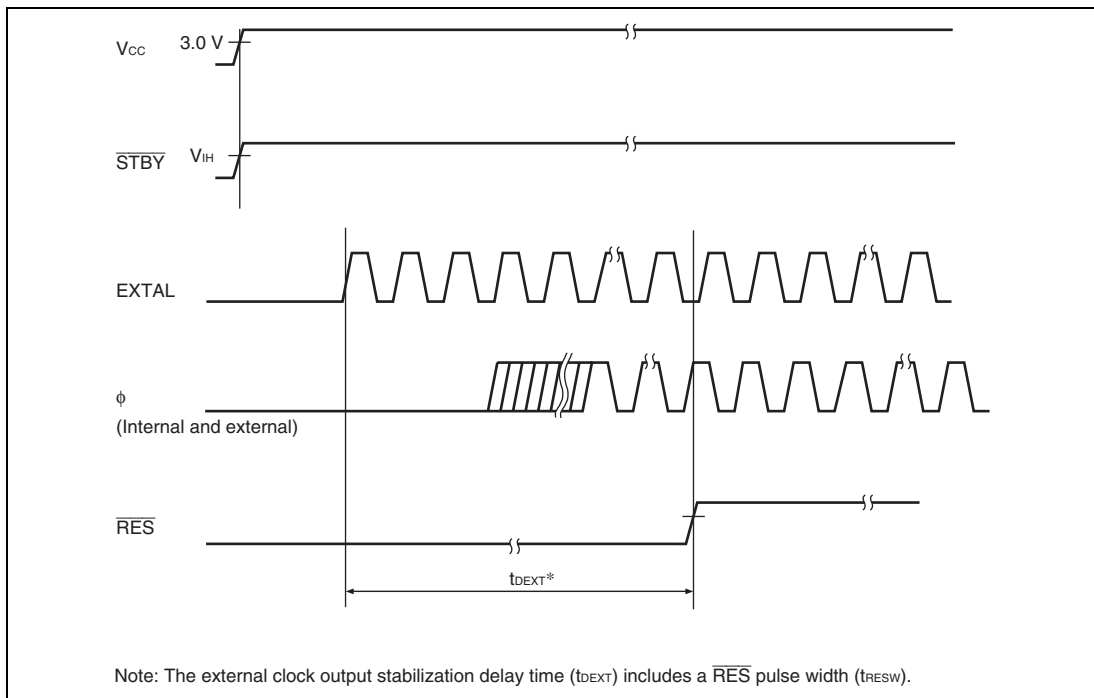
$V_{CC}$

3.0 V

$\overline{STBY}$

$V_{IH}$

EXTAL

ϕ
(Internal and external)

$\overline{RES}$

$t_{DEXT}$*

Note: The external clock output stabilization delay time ($t_{DEXT}$) includes a $\overline{RES}$ pulse width ($t_{RESW}$).